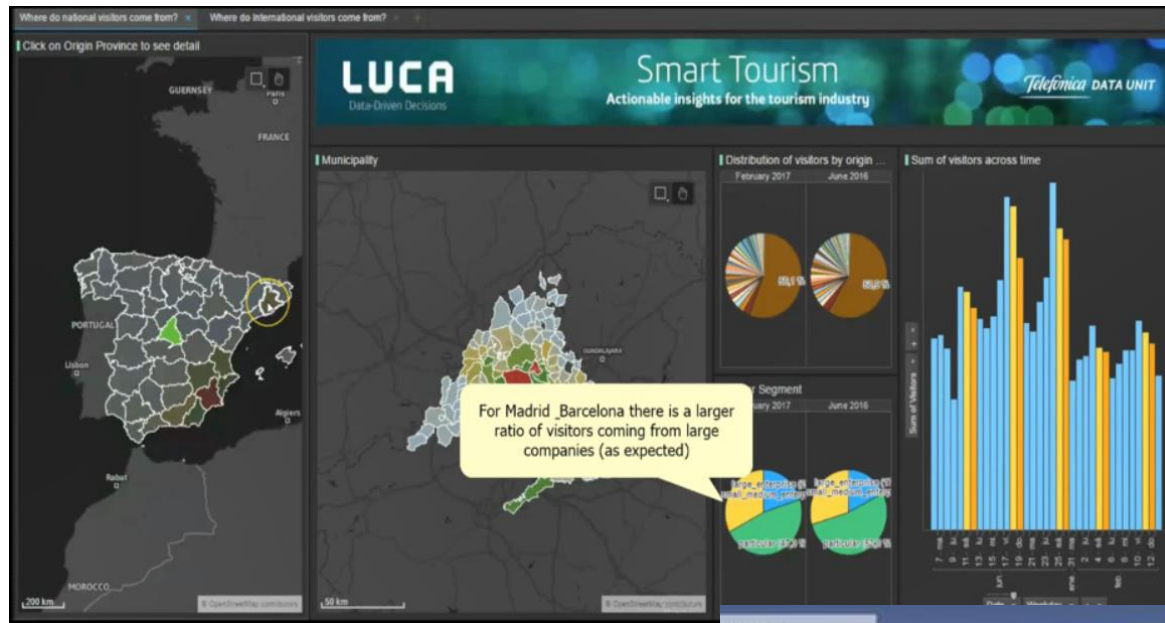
Where do national visitors come from? ×
Where do international visitors come from? ×

Click on Origin Province to see detail

GUERNSEY
Paris
FRANCE
PORTUGAL
Lisbon
Algiers
Rabat
MOROCCO
200 km
© OpenStreetMap contributors

LUCA
Data-Driven Decisions

Smart Tourism
Actionable insights for the tourism industry

Telefonica DATA UNIT

Municipality

GUADALAJARA
50 km
© OpenStreetMap contributors

Distribution of visitors by origin ...
February 2017
June 2016

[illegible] Segment
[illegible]ruary 2017
June 2016

For Madrid _Barcelona there is a larger ratio of visitors coming from large companies (as expected)

large_enterprise
small_medium_enter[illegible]
particular
large_enterprise
small_medium_enter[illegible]
particular

Sum of visitors across time

Sum of Visitors